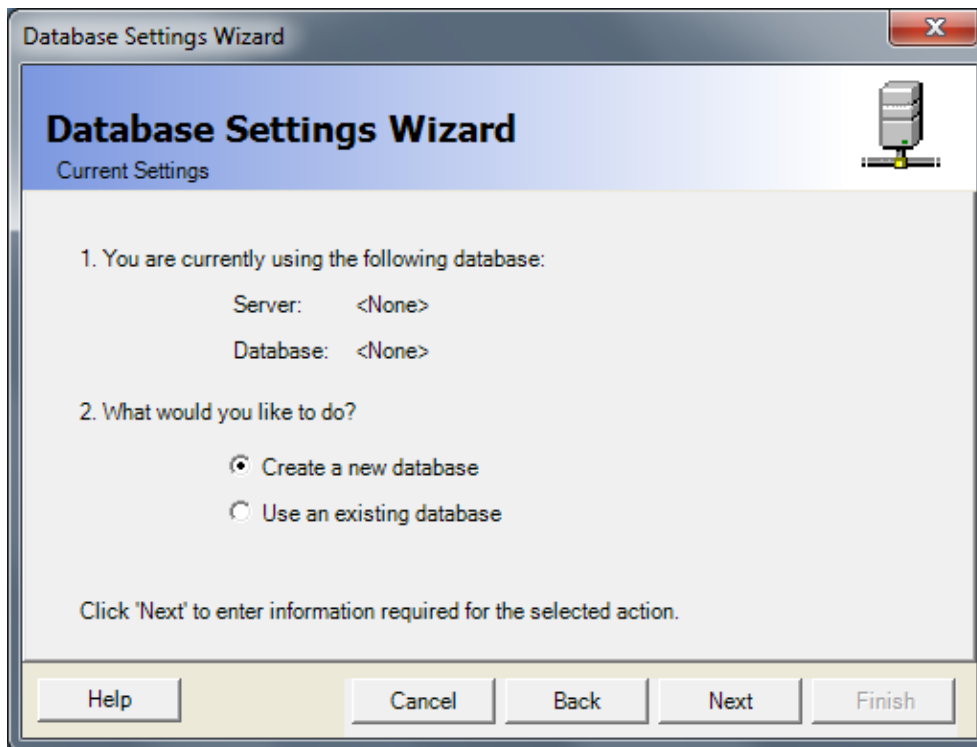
Database Settings Wizard

Database Settings Wizard
Current Settings

1. You are currently using the following database:

Server: <None>

Database: <None>

2. What would you like to do?

Create a new database

Use an existing database

Click 'Next' to enter information required for the selected action.

Help Cancel Back Next Finish